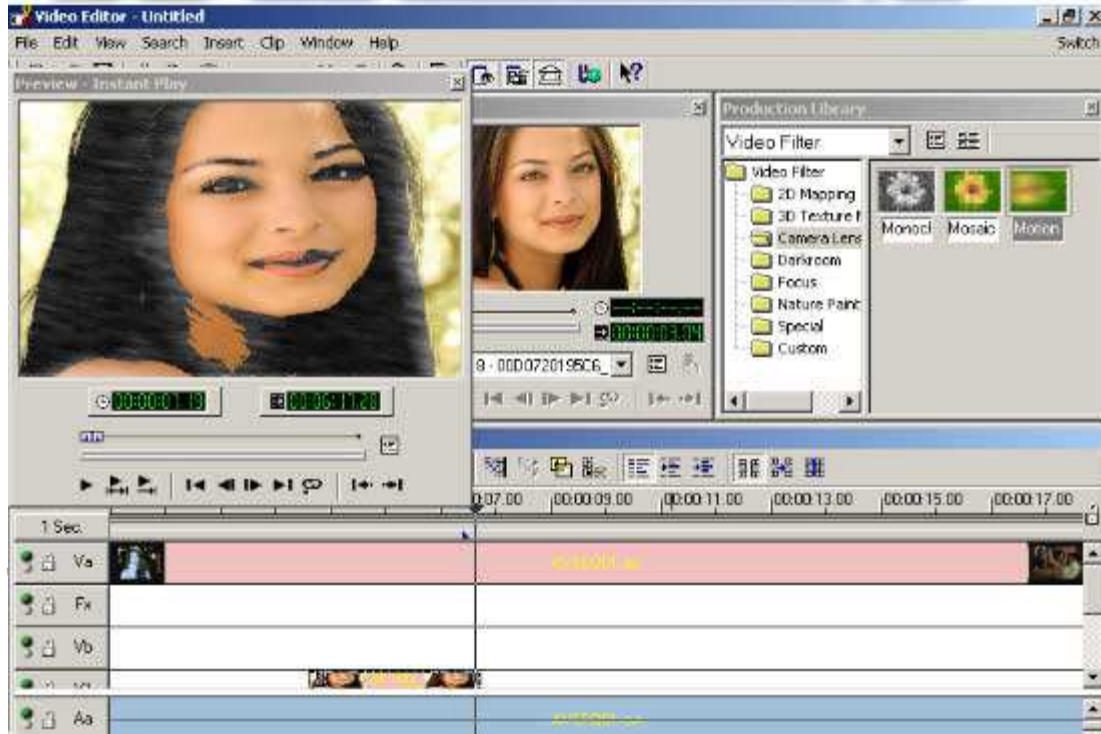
Video Editor - Untitled

File Edit View Search Insert Clip Window Help

Switch

Preview - Instant Play

Production Library

Video Filter

Video Filter

2D Mapping

3D Texture I

Camera Lens

Darkroom

Focus

Nature Paint

Special

Custom

Monocl

Mosaic

Motion

8 - 00D072019SC6

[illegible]

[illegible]

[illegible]

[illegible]

0:07.00

00:00:09.00

00:00:11.00

00:00:13.00

00:00:15.00

00:00:17.00

1 Sec.

Va

Fx

Vb

Vt

Aa